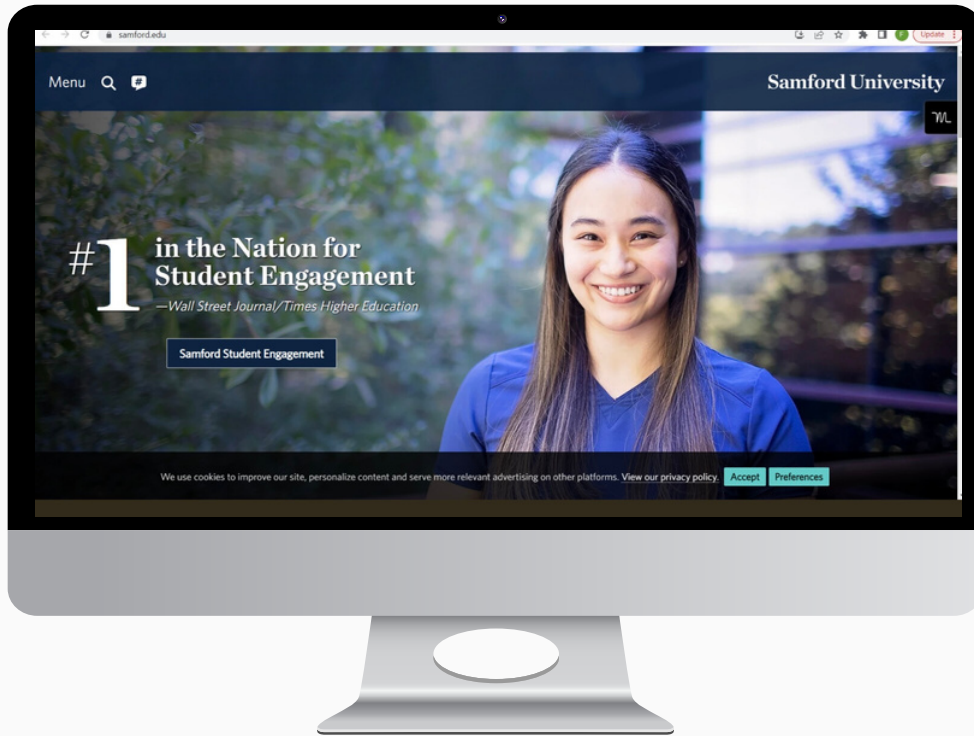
samford.edu

Update

Menu

Samford University

ML

#1 in the Nation for Student Engagement

—Wall Street Journal/Times Higher Education

Samford Student Engagement

We use cookies to improve our site, personalize content and serve more relevant advertising on other platforms. View our privacy policy. Accept Preferences